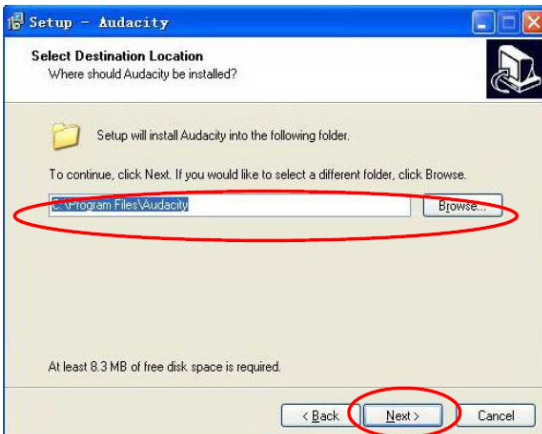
Setup - Audacity

Select Destination Location
Where should Audacity be installed?

Setup will install Audacity into the following folder.

To continue, click Next. If you would like to select a different folder, click Browse.

C:\Program Files\Audacity

Browse...

At least 8.3 MB of free disk space is required.

< Back

Next >

Cancel